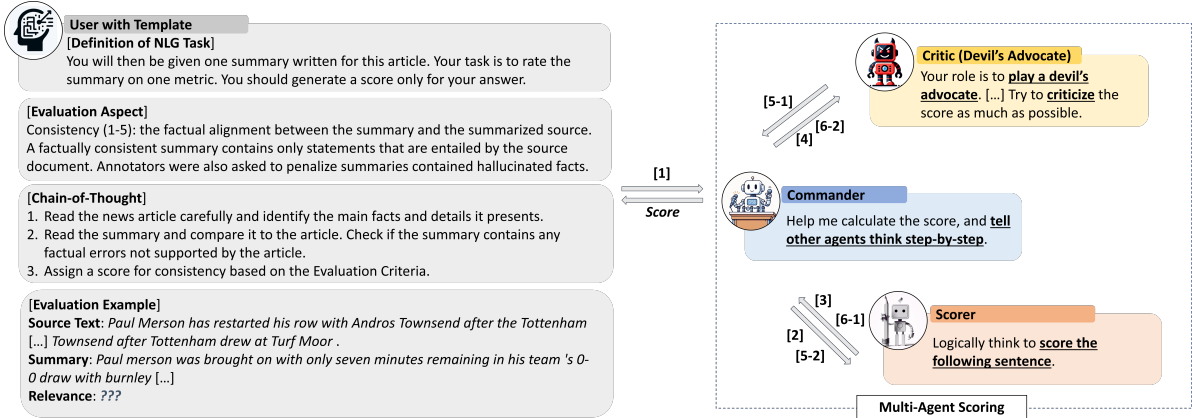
User with Template

[Definition of NLG Task]
You will then be given one summary written for this article. Your task is to rate the summary on one metric. You should generate a score only for your answer.

[Evaluation Aspect]
Consistency (1-5): the factual alignment between the summary and the summarized source. A factually consistent summary contains only statements that are entailed by the source document. Annotators were also asked to penalize summaries contained hallucinated facts.

[Chain-of-Thought]
1. Read the news article carefully and identify the main facts and details it presents.
2. Read the summary and compare it to the article. Check if the summary contains any factual errors not supported by the article.
3. Assign a score for consistency based on the Evaluation Criteria.

[Evaluation Example]
Source Text: Paul Merson has restarted his row with Andros Townsend after the Tottenham […] Townsend after Tottenham drew at Turf Moor .
Summary: Paul merson was brought on with only seven minutes remaining in his team 's 0-0 draw with burnley […]
Relevance: ???

[1]
Score

[5-1]
[6-2]
[4]

Critic (Devil's Advocate)
Your role is to play a devil's advocate. […] Try to criticize the score as much as possible.

Commander
Help me calculate the score, and tell other agents think step-by-step.

[3]
[6-1]
[2]
[5-2]

Scorer
Logically think to score the following sentence.

Multi-Agent Scoring